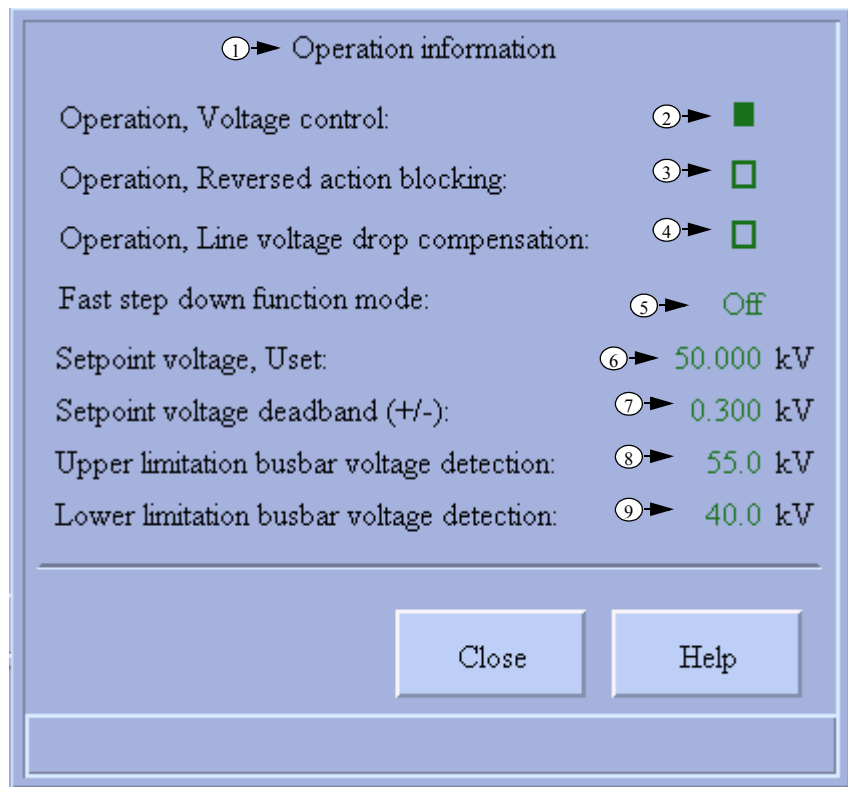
1 Operation information

Operation, Voltage control: 2

Operation, Reversed action blocking: 3

Operation, Line voltage drop compensation: 4

Fast step down function mode: 5 Off

Setpoint voltage, Uset: 6 50.000 kV

Setpoint voltage deadband (+/-): 7 0.300 kV

Upper limitation busbar voltage detection: 8 55.0 kV

Lower limitation busbar voltage detection: 9 40.0 kV

Close

Help